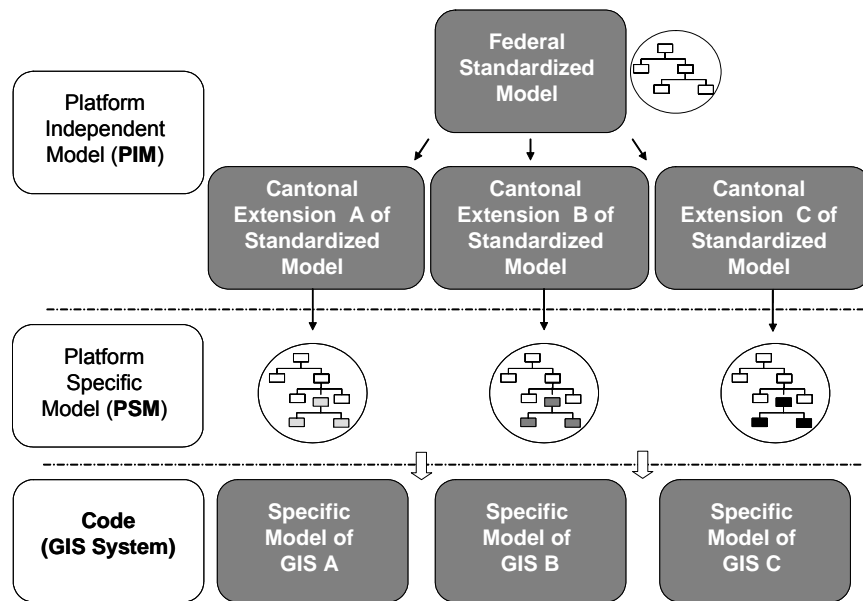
Federal Standardized Model

Platform Independent Model (PIM)

Cantonal Extension A of Standardized Model

Cantonal Extension B of Standardized Model

Cantonal Extension C of Standardized Model

Platform Specific Model (PSM)

Code (GIS System)

Specific Model of GIS A

Specific Model of GIS B

Specific Model of GIS C